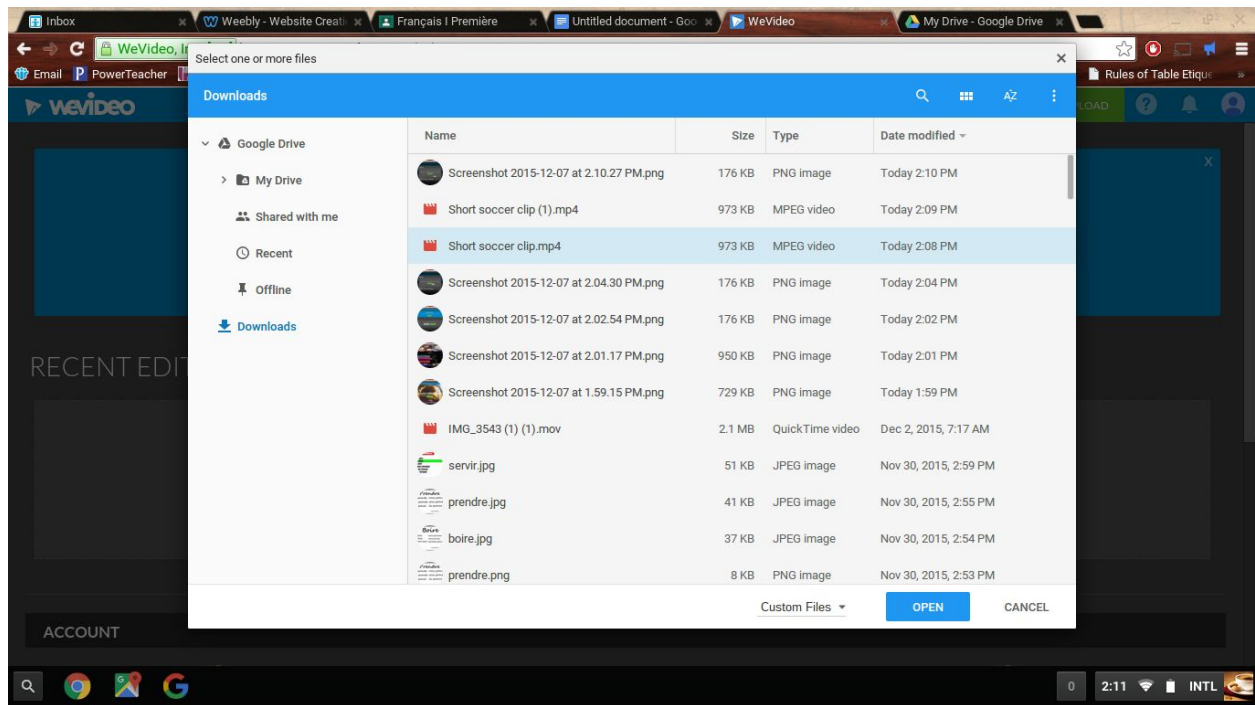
Inbox | Weebly - Website Creati | Français I Première | Untitled document - Goo | WeVideo | My Drive - Google Drive

WeVideo, In

Email | PowerTeacher | Rules of Table Etique

WeVideo

LOAD

RECENT EDIT

ACCOUNT

Select one or more files

Downloads

Google Drive
My Drive
Shared with me
Recent
Offline
Downloads

| Name | Size | Type | Date modified |
|---|---|---|---|
| Screenshot 2015-12-07 at 2.10.27 PM.png | 176 KB | PNG image | Today 2:10 PM |
| Short soccer clip (1).mp4 | 973 KB | MPEG video | Today 2:09 PM |
| Short soccer clip.mp4 | 973 KB | MPEG video | Today 2:08 PM |
| Screenshot 2015-12-07 at 2.04.30 PM.png | 176 KB | PNG image | Today 2:04 PM |
| Screenshot 2015-12-07 at 2.02.54 PM.png | 176 KB | PNG image | Today 2:02 PM |
| Screenshot 2015-12-07 at 2.01.17 PM.png | 950 KB | PNG image | Today 2:01 PM |
| Screenshot 2015-12-07 at 1.59.15 PM.png | 729 KB | PNG image | Today 1:59 PM |
| IMG_3543 (1) (1).mov | 2.1 MB | QuickTime video | Dec 2, 2015, 7:17 AM |
| servir.jpg | 51 KB | JPEG image | Nov 30, 2015, 2:59 PM |
| prendre.jpg | 41 KB | JPEG image | Nov 30, 2015, 2:55 PM |
| boire.jpg | 37 KB | JPEG image | Nov 30, 2015, 2:54 PM |
| prendre.png | 8 KB | PNG image | Nov 30, 2015, 2:53 PM |

Custom Files | OPEN | CANCEL

0 | 2:11 | INTL